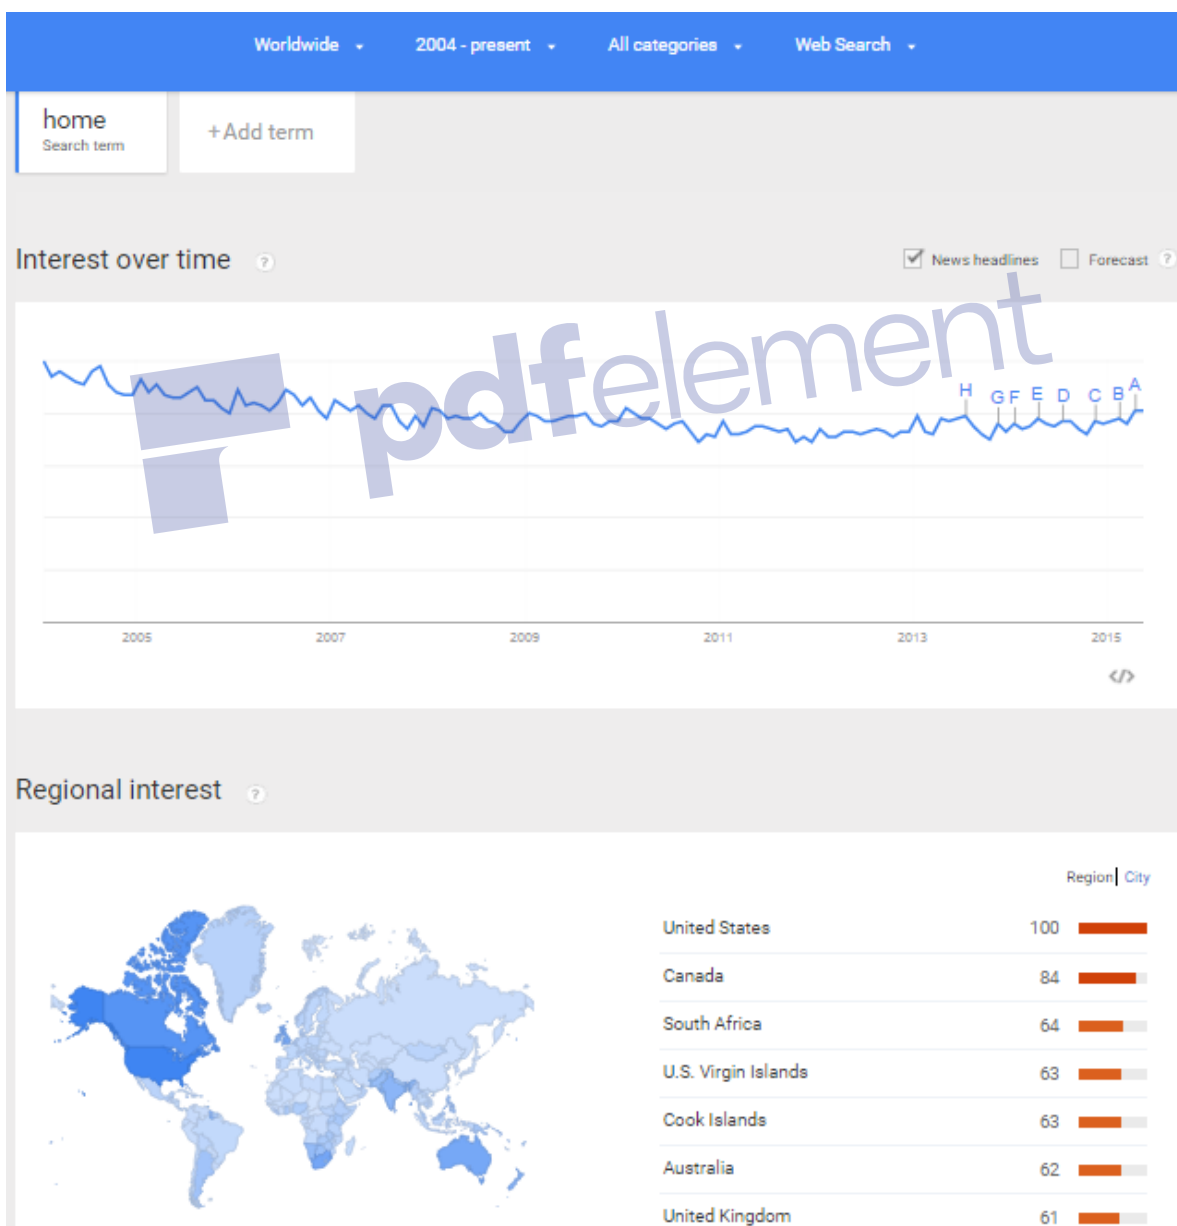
Worldwide 2004 - present All categories Web Search

home
Search term

+Add term

Interest over time ?

News headlines Forecast ?

pdfelement

H G F E D C B A

2005 2007 2009 2011 2013 2015

</>

Regional interest ?

Region | City

| | |
|---|---|
| United States | 100 |
| Canada | 84 |
| South Africa | 64 |
| U.S. Virgin Islands | 63 |
| Cook Islands | 63 |
| Australia | 62 |
| United Kingdom | 61 |